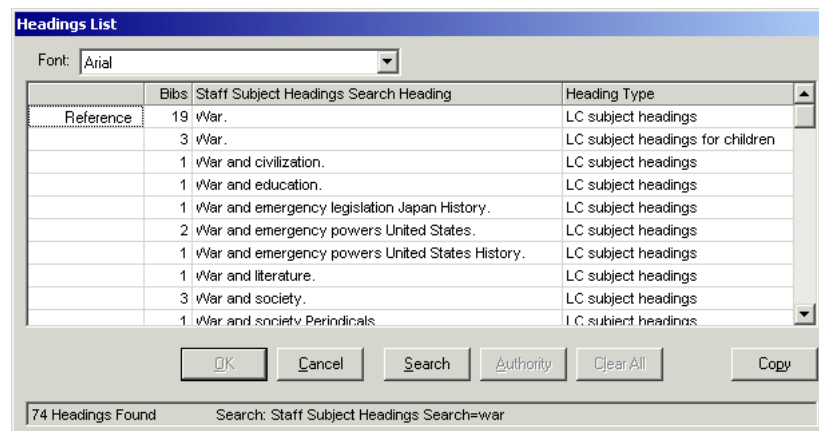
Headings List

Font: Arial

|  | Bibs | Staff Subject Headings Search Heading | Heading Type |
|---|---|---|---|
| Reference | 19 | War. | LC subject headings |
|  | 3 | War. | LC subject headings for children |
|  | 1 | War and civilization. | LC subject headings |
|  | 1 | War and education. | LC subject headings |
|  | 1 | War and emergency legislation Japan History. | LC subject headings |
|  | 2 | War and emergency powers United States. | LC subject headings |
|  | 1 | War and emergency powers United States History. | LC subject headings |
|  | 1 | War and literature. | LC subject headings |
|  | 3 | War and society. | LC subject headings |
|  | 1 | War and society Periodicals. | LC subject headings |

OK Cancel Search Authority Clear All Copy

74 Headings Found Search: Staff Subject Headings Search=war